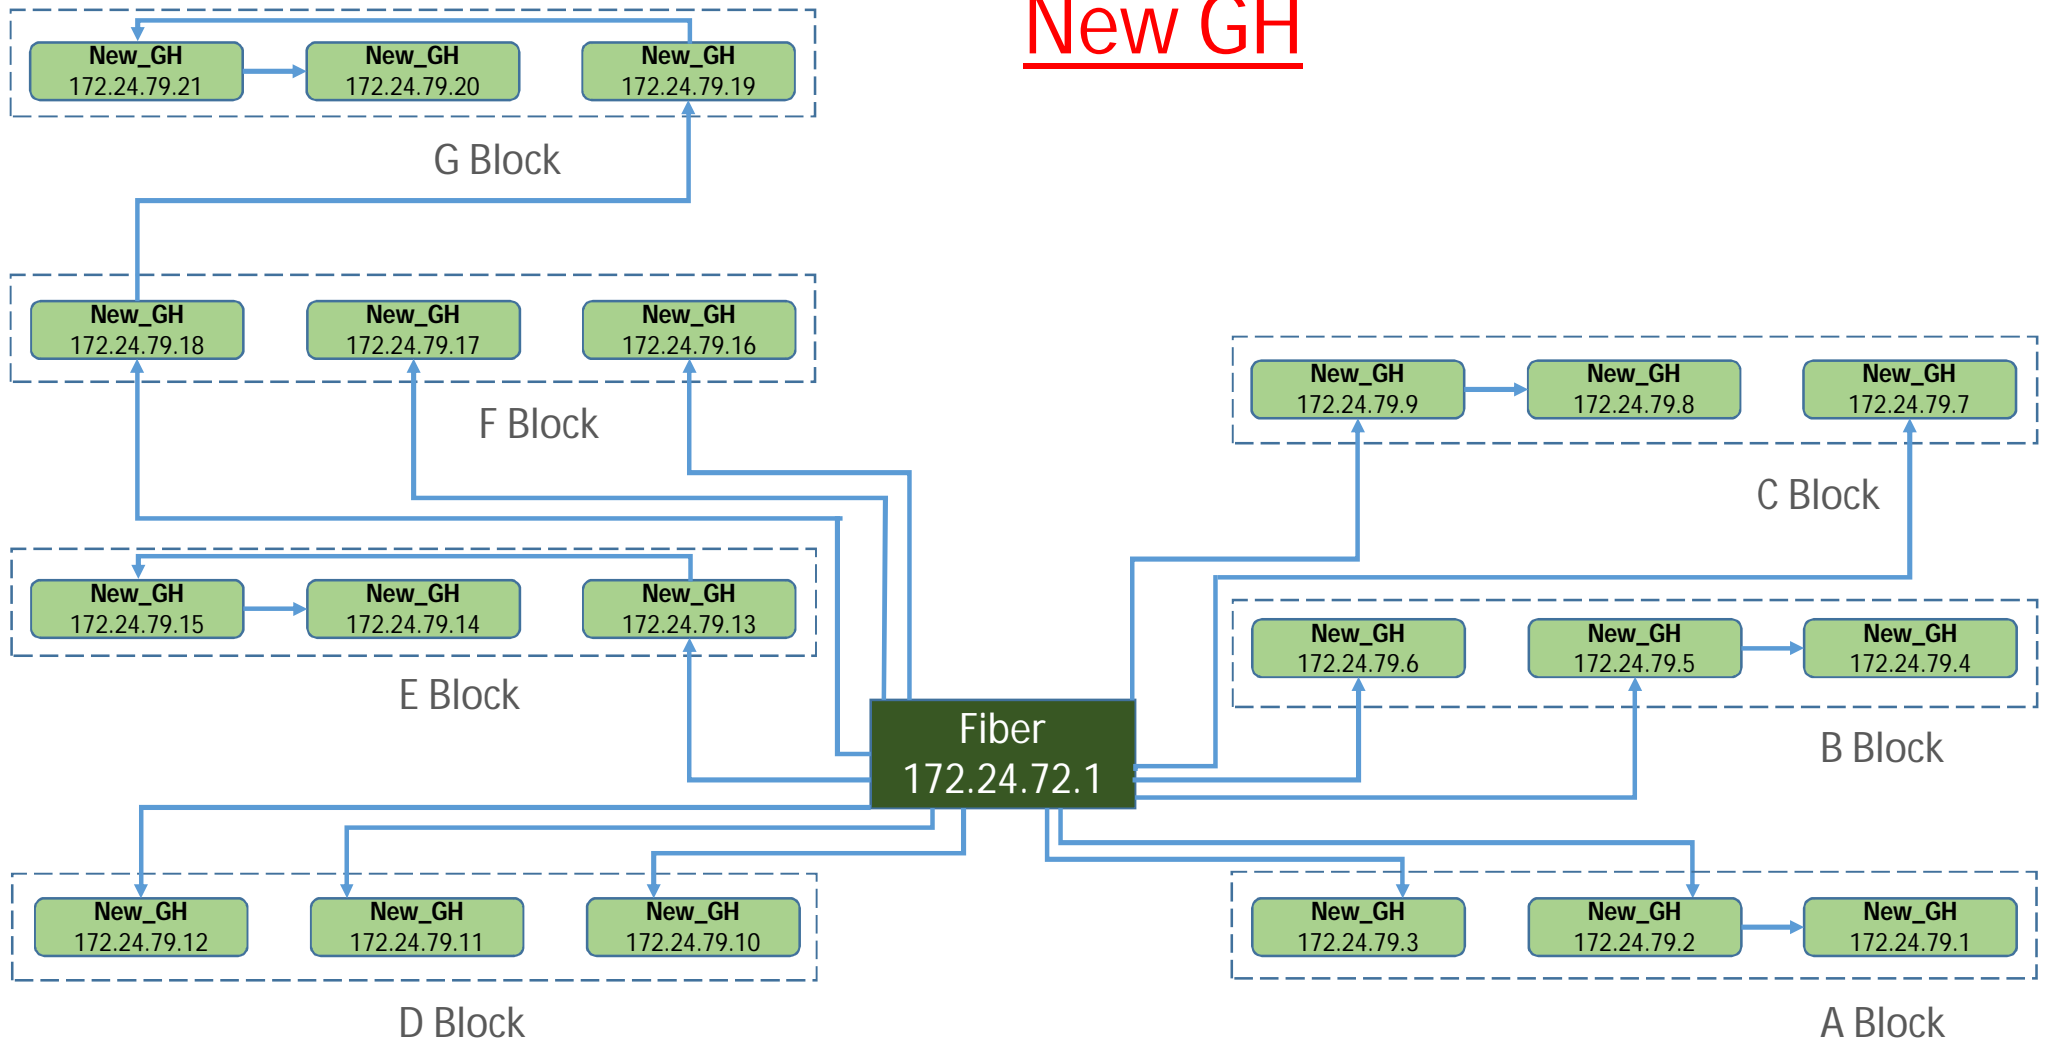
New GH

New_GH 172.24.79.21
New_GH 172.24.79.20
New_GH 172.24.79.19

G Block

New_GH 172.24.79.18
New_GH 172.24.79.17
New_GH 172.24.79.16

F Block

New_GH 172.24.79.9
New_GH 172.24.79.8
New_GH 172.24.79.7

C Block

New_GH 172.24.79.15
New_GH 172.24.79.14
New_GH 172.24.79.13

E Block

New_GH 172.24.79.6
New_GH 172.24.79.5
New_GH 172.24.79.4

B Block

Fiber 172.24.72.1

New_GH 172.24.79.12
New_GH 172.24.79.11
New_GH 172.24.79.10

D Block

New_GH 172.24.79.3
New_GH 172.24.79.2
New_GH 172.24.79.1

A Block